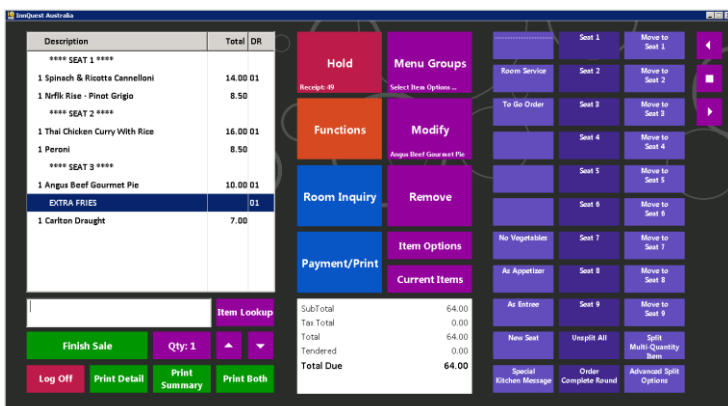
InnQuest Australia

| Description | Total | DR |
|---|---|---|
| **** SEAT 1 **** | | |
| 1 Spinach & Ricotta Cannelloni | 14.00 | 01 |
| 1 Nrfik Rise - Pinot Grigio | 8.50 | |
| **** SEAT 2 **** | | |
| 1 Thai Chicken Curry With Rice | 16.00 | 01 |
| 1 Peroni | 8.50 | |
| **** SEAT 3 **** | | |
| 1 Angus Beef Gourmet Pie | 10.00 | 01 |
| EXTRA FRIES | | 01 |
| 1 Carlton Draught | 7.00 | |

Item Lookup

Finish Sale
Qty: 1

Log Off
Print Detail
Print Summary
Print Both

Hold
Receipt: 49
Menu Groups
Select Item Options ...

Functions
Modify
Angus Beef Gourmet Pie

Room Inquiry
Remove

Payment/Print
Item Options
Current Items

| | |
|---|---|
| SubTotal | 64.00 |
| Tax Total | 0.00 |
| Total | 64.00 |
| Tendered | 0.00 |
| Total Due | 64.00 |

Seat 1
Move to Seat 1
Room Service
Seat 2
Move to Seat 2
To Go Order
Seat 3
Move to Seat 3
Seat 4
Move to Seat 4
Seat 5
Move to Seat 5
Seat 6
Move to Seat 6
No Vegetables
Seat 7
Move to Seat 7
As Appetizer
Seat 8
Move to Seat 8
As Entree
Seat 9
Move to Seat 9
New Seat
Unsplit All
Split Multi-Quantity Item
Special Kitchen Message
Order Complete Round
Advanced Split Options